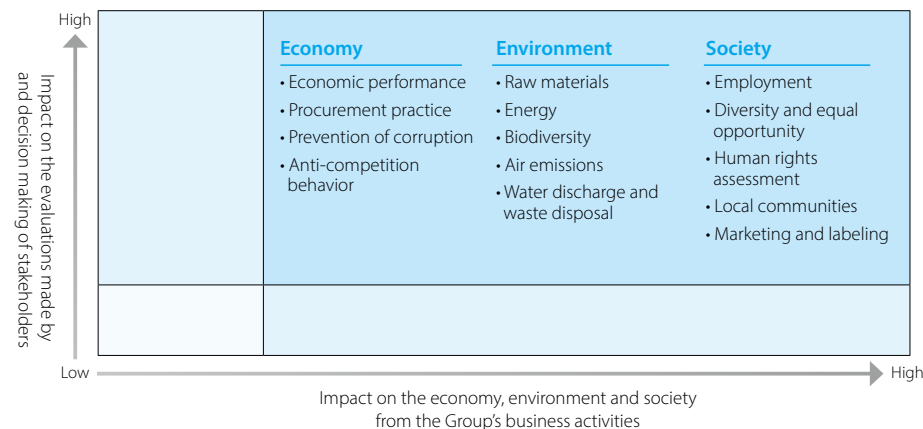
High

Impact on the evaluations made by and decision making of stakeholders

Economy
• Economic performance
• Procurement practice
• Prevention of corruption
• Anti-competition behavior

Environment
• Raw materials
• Energy
• Biodiversity
• Air emissions
• Water discharge and waste disposal

Society
• Employment
• Diversity and equal opportunity
• Human rights assessment
• Local communities
• Marketing and labeling

Low

High

Impact on the economy, environment and society from the Group's business activities